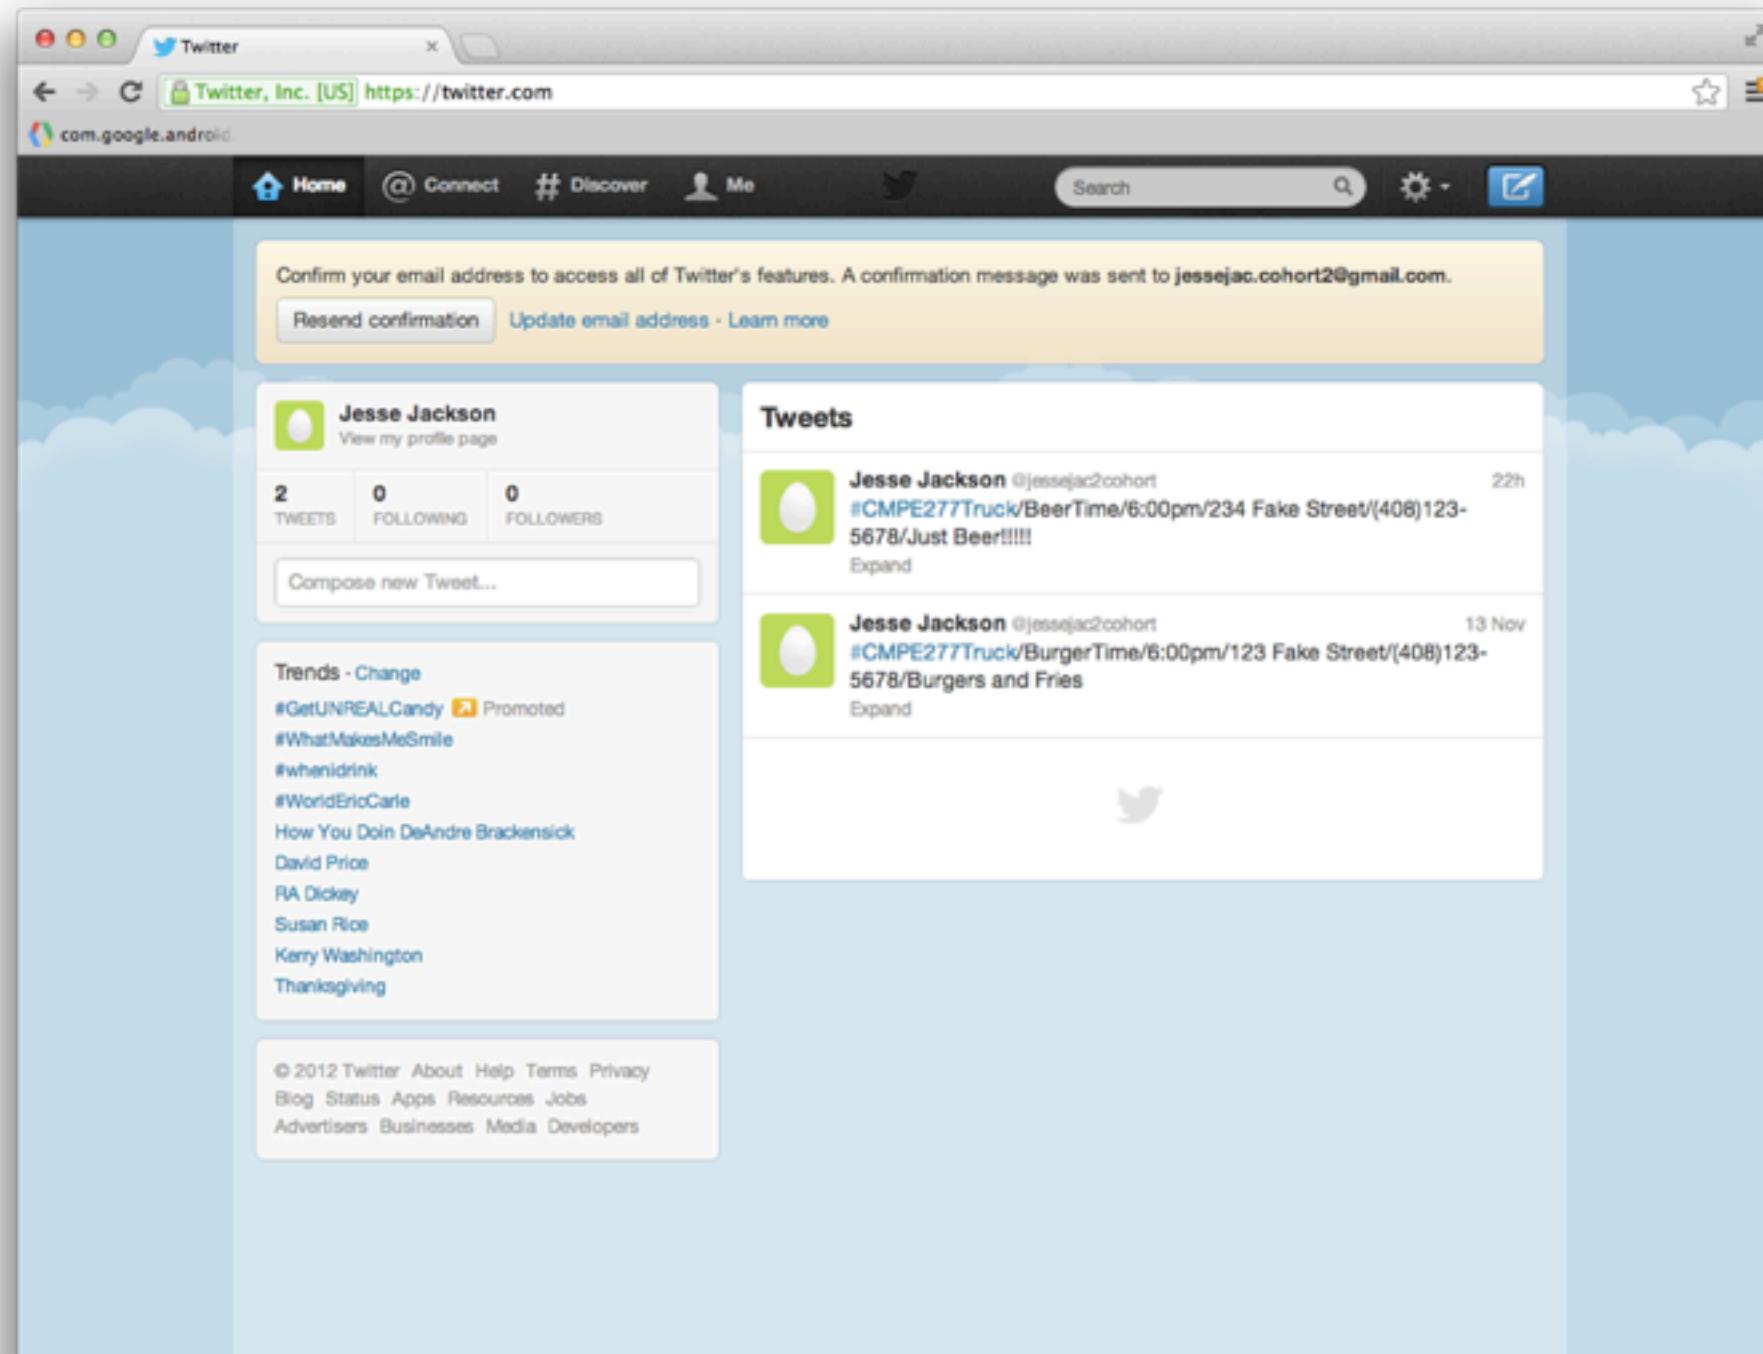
Twitter ×

Twitter, Inc. [US] https://twitter.com

com.google.android

Home @ Connect # Discover Me

Search

Confirm your email address to access all of Twitter's features. A confirmation message was sent to **jessejac.cohort2@gmail.com**.

Resend confirmation Update email address · Learn more

Jesse Jackson
View my profile page

| 2 | 0 | 0 |
|---|---|---|
| TWEETS | FOLLOWING | FOLLOWERS |

Compose new Tweet...

Trends · Change
#GetUNREALCandy Promoted
#WhatMakesMeSmile
#whenidrink
#WorldEricCarle
How You Doin DeAndre Brackensick
David Price
RA Dickey
Susan Rice
Kerry Washington
Thanksgiving

© 2012 Twitter About Help Terms Privacy
Blog Status Apps Resources Jobs
Advertisers Businesses Media Developers

Tweets

Jesse Jackson @jessejac2cohort 22h
#CMPE277Truck/BeerTime/6:00pm/234 Fake Street/(408)123-5678/Just Beer!!!!!
Expand

Jesse Jackson @jessejac2cohort 13 Nov
#CMPE277Truck/BurgerTime/6:00pm/123 Fake Street/(408)123-5678/Burgers and Fries
Expand